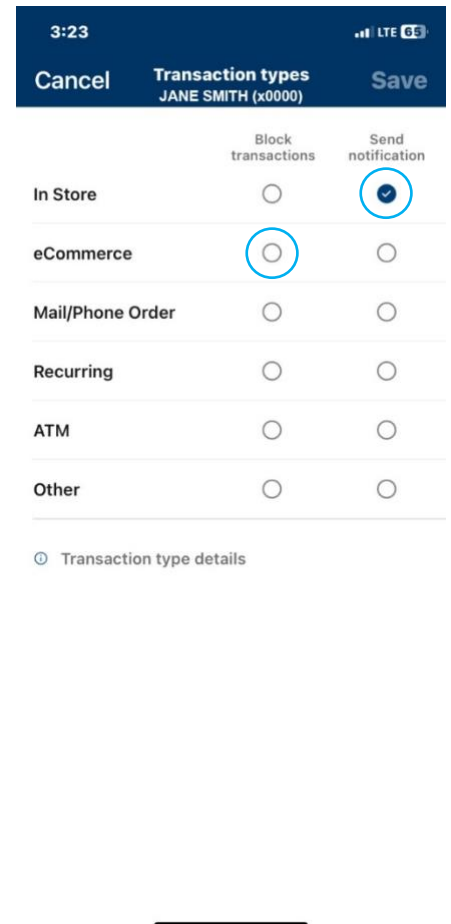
3:23 LTE 65

Cancel Transaction types JANE SMITH (x0000) Save

| | Block transactions | Send notification |
|---|---|---|
| In Store | | |
| eCommerce | | |
| Mail/Phone Order | | |
| Recurring | | |
| ATM | | |
| Other | | |

Transaction type details